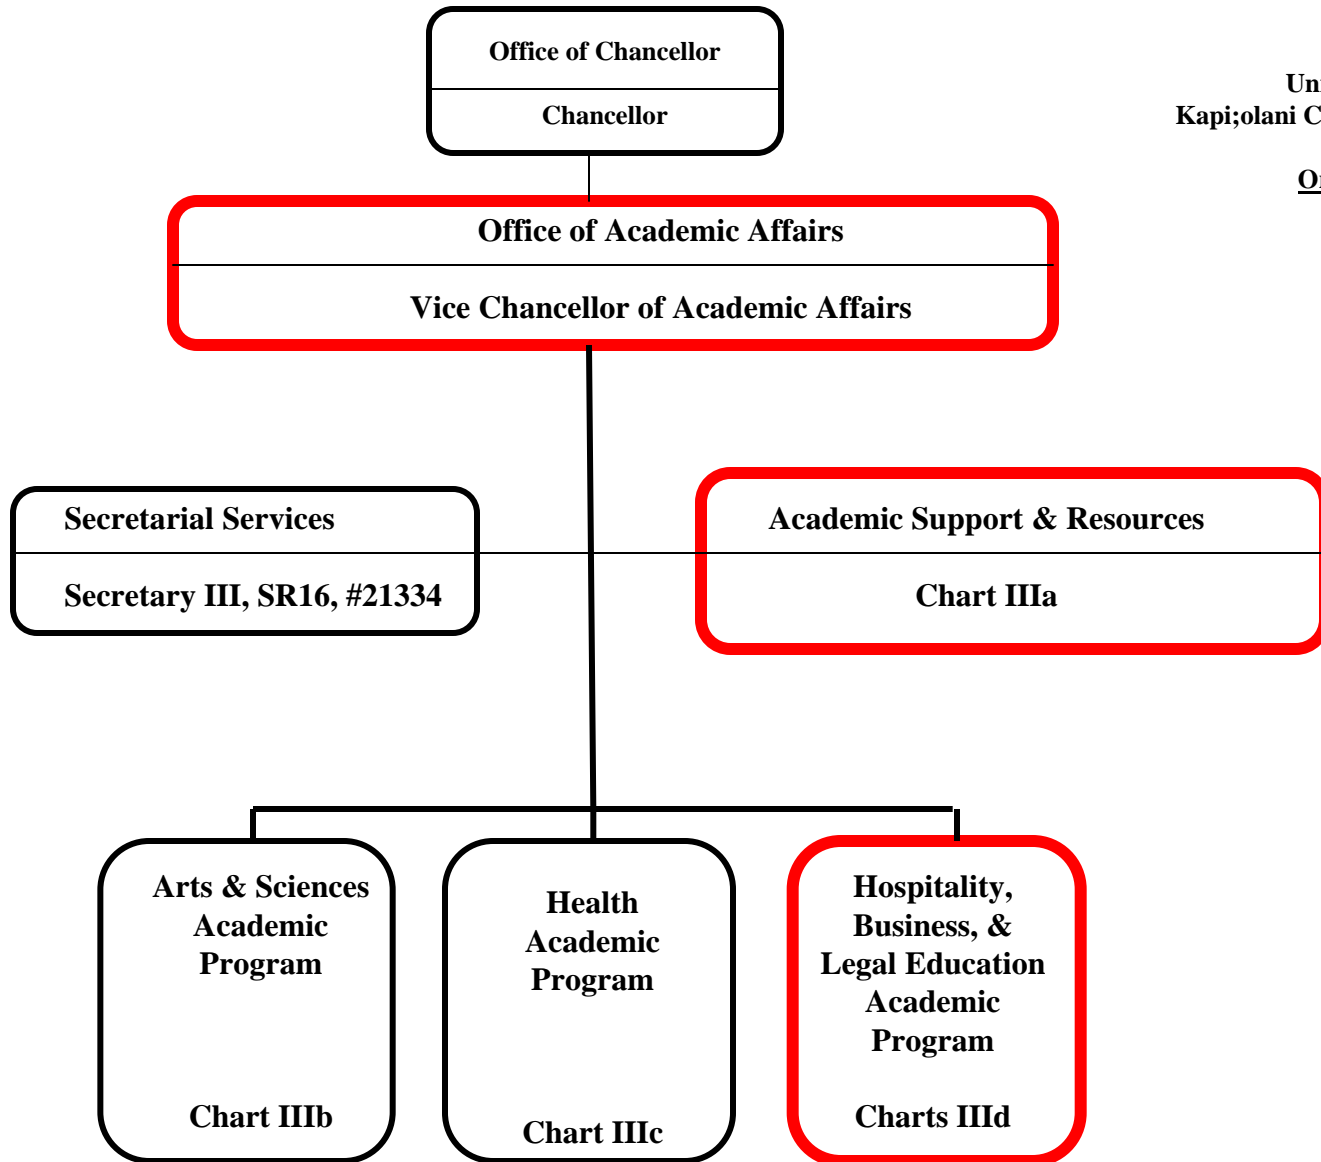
Office of Chancellor

Chancellor

Un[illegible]
Kapi;olani C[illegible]

O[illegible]

Office of Academic Affairs

Vice Chancellor of Academic Affairs

Secretarial Services

Secretary III, SR16, #21334

Academic Support & Resources

Chart IIIa

Arts & Sciences Academic Program

Chart IIIb

Health Academic Program

Chart IIIc

Hospitality, Business, & Legal Education Academic Program

Charts IIId